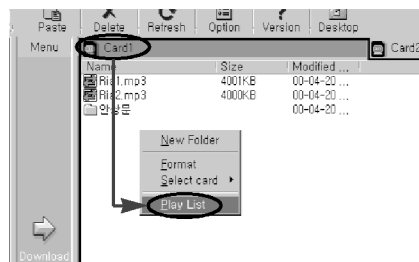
Paste Delete Refresh Option Version Desktop

Menu

Card1

Card2

| Name | Size | Modified ... |
|---|---|---|
| Ria1.mp3 | 4001KB | 00-04-20 ... |
| Ria2.mp3 | 4000KB | 00-04-20 ... |
| 안상문 | | 00-04-20 ... |

New Folder
Format
Select card
Play List

Download